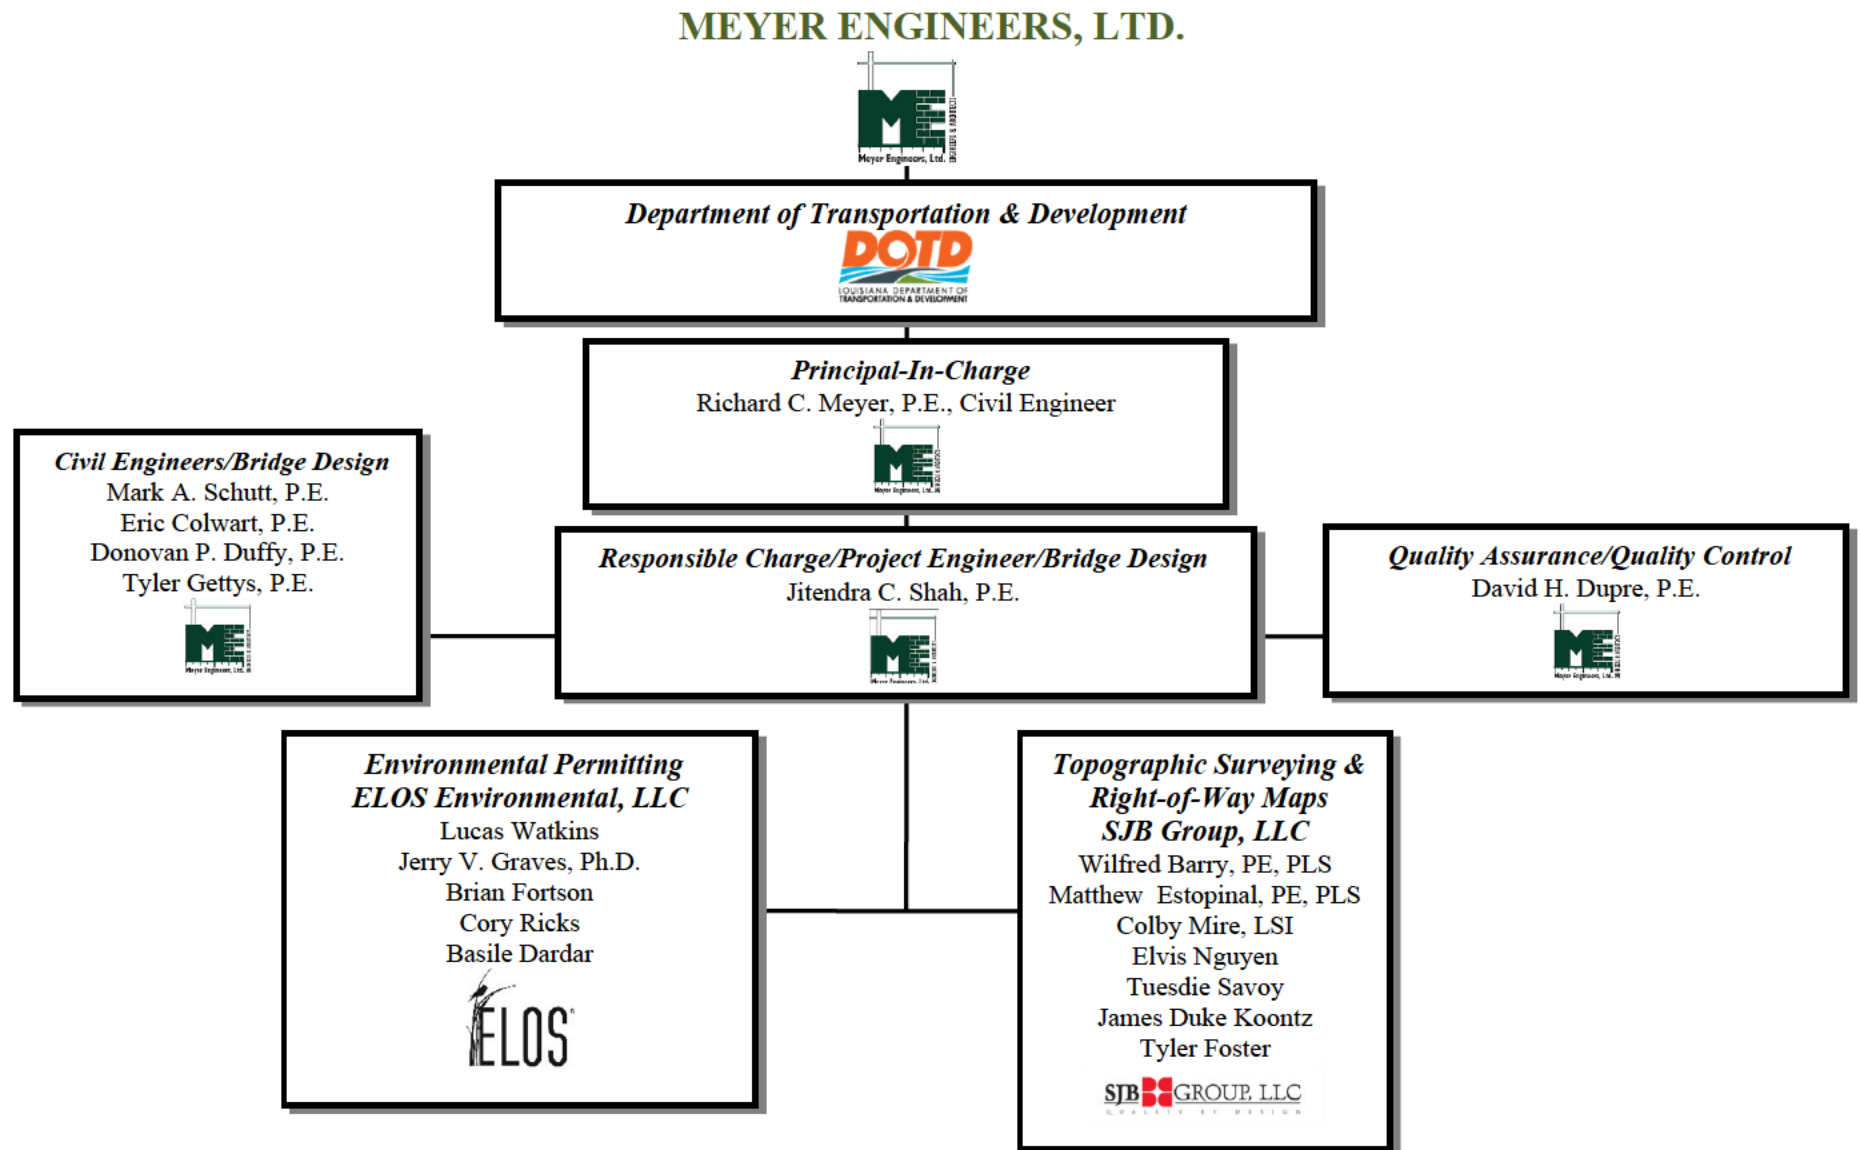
MEYER ENGINEERS, LTD.

ME
Meyer Engineers, Ltd.

Department of Transportation & Development
DOTD
LOUISIANA DEPARTMENT OF TRANSPORTATION & DEVELOPMENT

Principal-In-Charge
Richard C. Meyer, P.E., Civil Engineer

Civil Engineers/Bridge Design
Mark A. Schutt, P.E.
Eric Colwart, P.E.
Donovan P. Duffy, P.E.
Tyler Gettys, P.E.

Responsible Charge/Project Engineer/Bridge Design
Jitendra C. Shah, P.E.

Quality Assurance/Quality Control
David H. Dupre, P.E.

Environmental Permitting
ELOS Environmental, LLC
Lucas Watkins
Jerry V. Graves, Ph.D.
Brian Fortson
Cory Ricks
Basile Dardar
ELOS

Topographic Surveying &
Right-of-Way Maps
SJB Group, LLC
Wilfred Barry, PE, PLS
Matthew Estopinal, PE, PLS
Colby Mire, LSI
Elvis Nguyen
Tuesdie Savoy
James Duke Koontz
Tyler Foster
SJB GROUP, LLC
QUALITY BY DESIGN